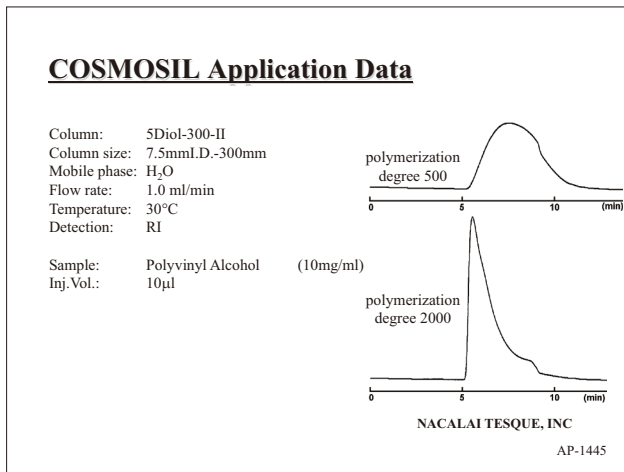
COSMOSIL Application Data

Column: 5Diol-300-II
Column size: 7.5mmI.D.-300mm
Mobile phase: $H_2O$
Flow rate: 1.0 ml/min
Temperature: 30°C
Detection: RI

Sample: Polyvinyl Alcohol (10mg/ml)
Inj.Vol.: 10μl

polymerization degree 500

0 5 10 (min)

polymerization degree 2000

0 5 10 (min)

NACALAI TESQUE, INC

AP-1445